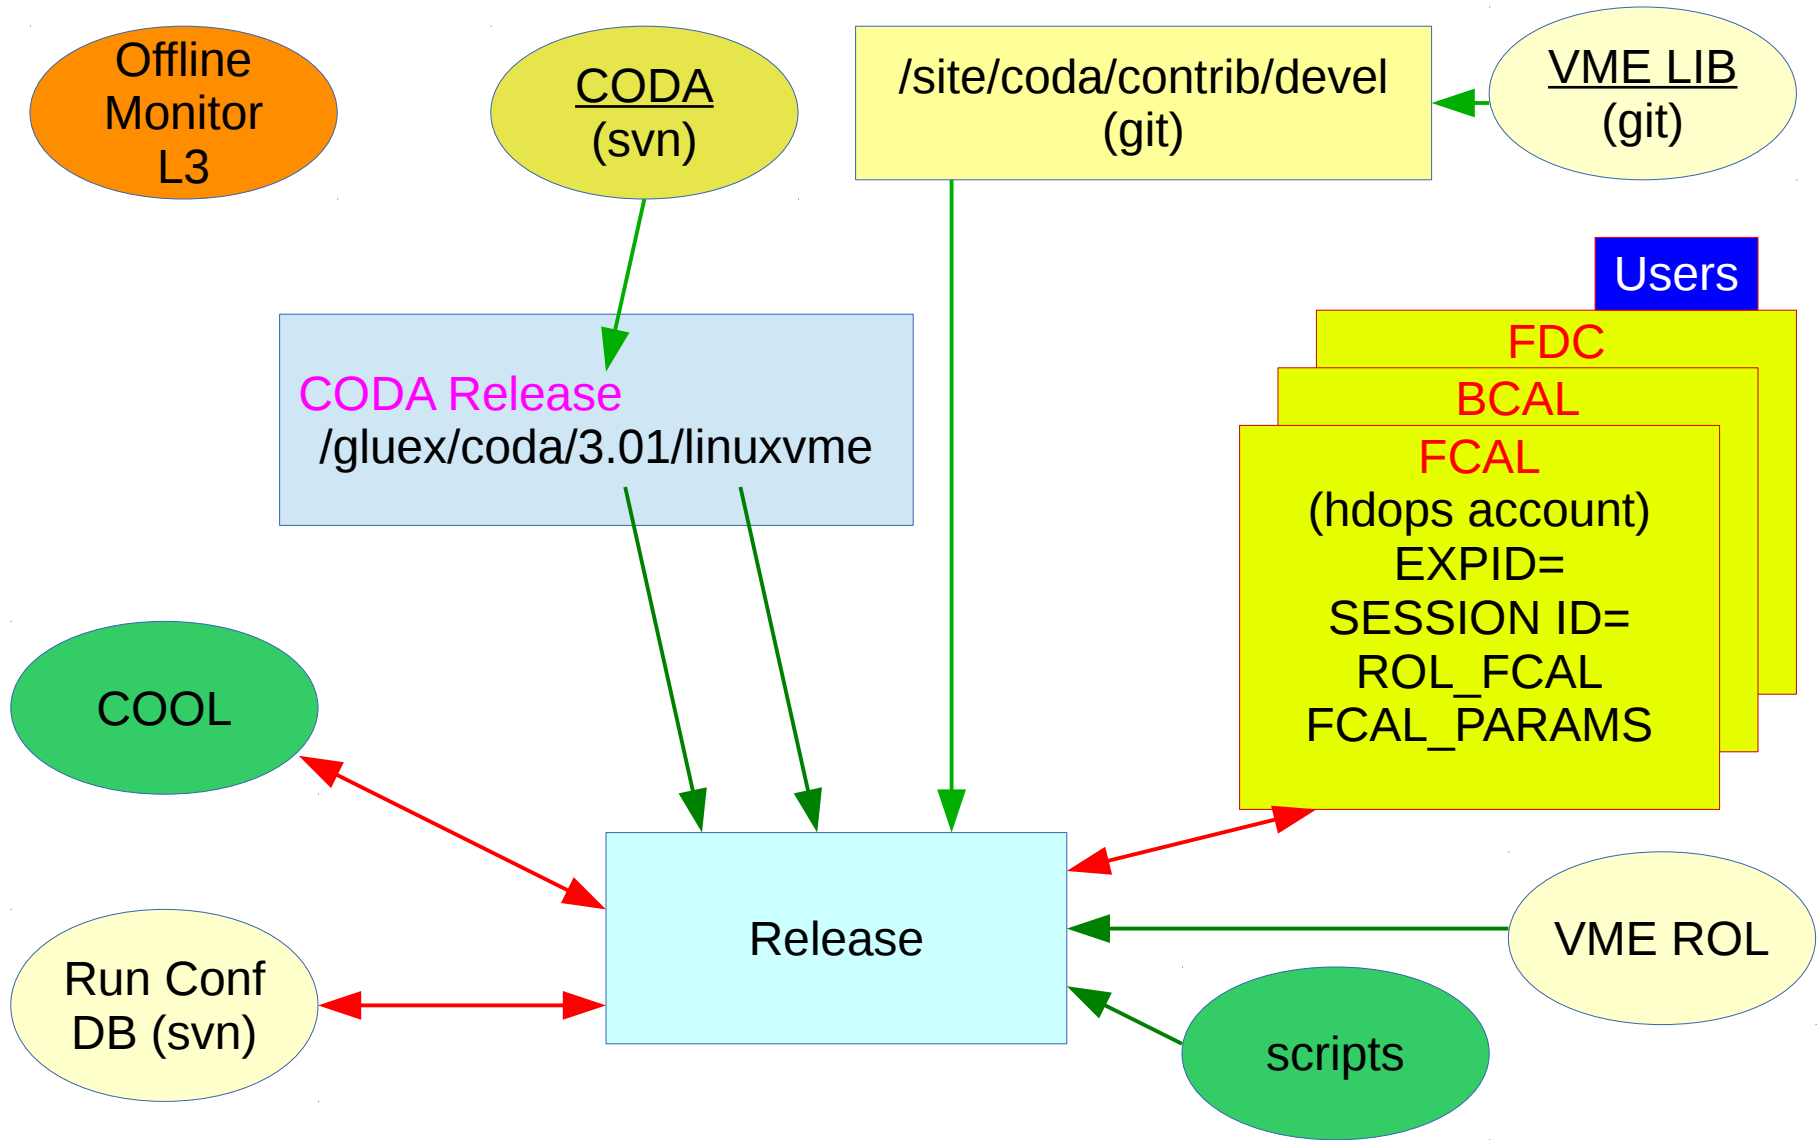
Offline Monitor L3

CODA
(svn)

/site/coda/contrib/devel
(git)

VME LIB
(git)

Users

FDC

BCAL

FCAL
(hdops account)
EXPID=
SESSION ID=
ROL_FCAL
FCAL_PARAMS

CODA Release
/gluex/coda/3.01/linuxvme

COOL

Release

VME ROL

Run Conf
DB (svn)

scripts